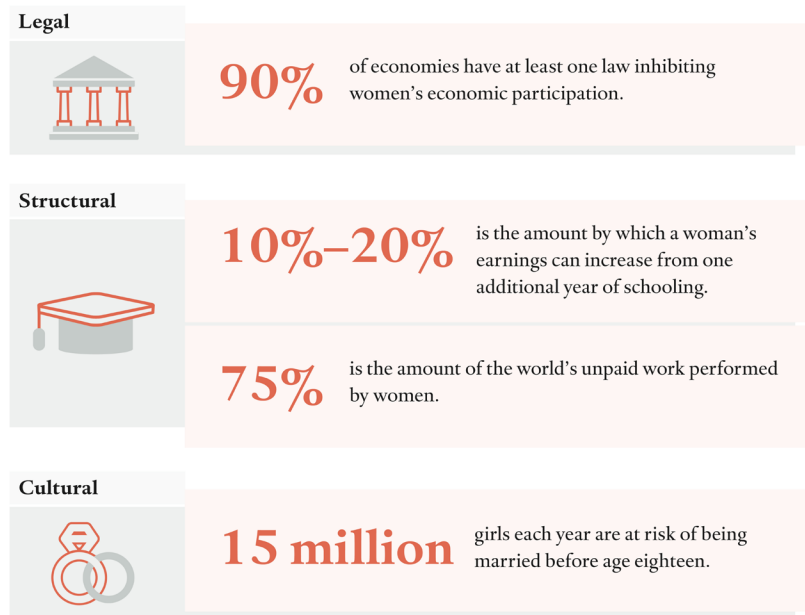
Legal

90% of economies have at least one law inhibiting women's economic participation.

Structural

10%–20% is the amount by which a woman's earnings can increase from one additional year of schooling.

75% is the amount of the world's unpaid work performed by women.

Cultural

15 million girls each year are at risk of being married before age eighteen.